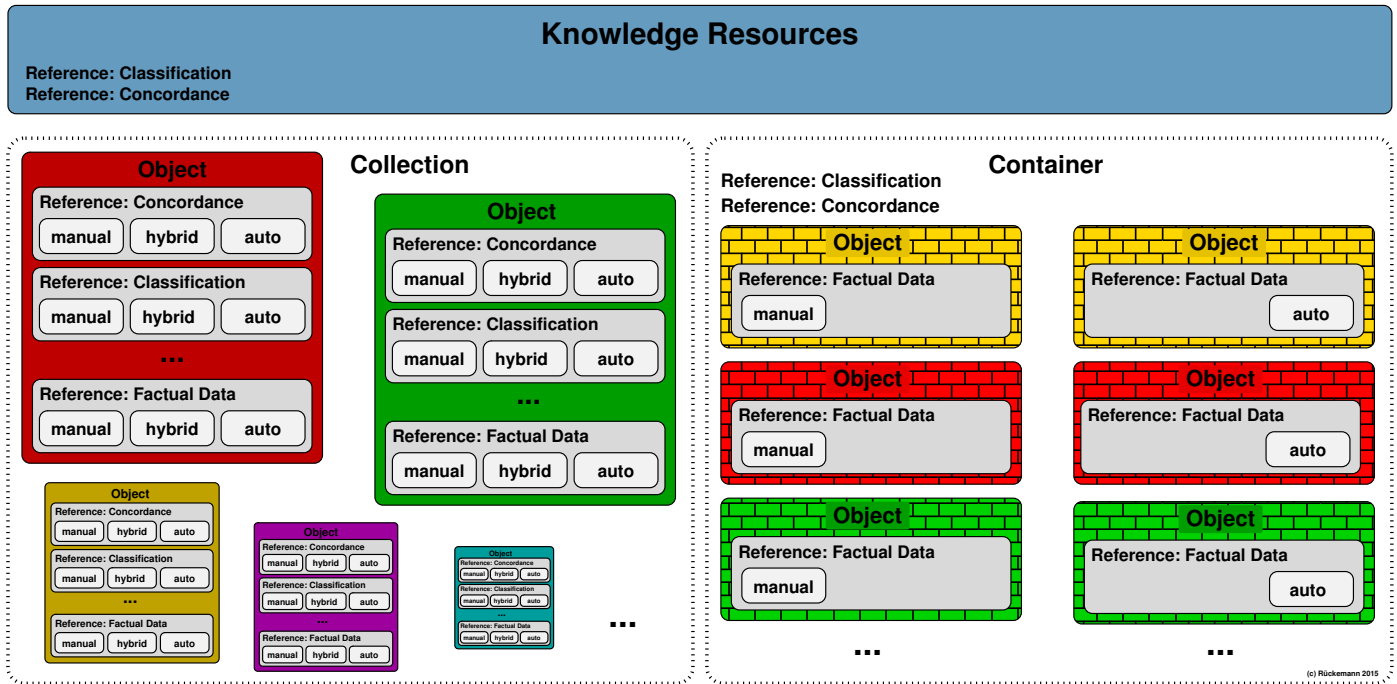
Knowledge Resources
Reference: Classification
Reference: Concordance

Object
Reference: Concordance
manual hybrid auto
Reference: Classification
manual hybrid auto
...
Reference: Factual Data
manual hybrid auto

Collection

Object
Reference: Concordance
manual hybrid auto
Reference: Classification
manual hybrid auto
...
Reference: Factual Data
manual hybrid auto

Object
Reference: Concordance
manual hybrid auto
Reference: Classification
manual hybrid auto
...
Reference: Factual Data
manual hybrid auto

Object
Reference: Concordance
manual hybrid auto
Reference: Classification
manual hybrid auto
...
Reference: Factual Data
manual hybrid auto

Object
Reference: Concordance
manual hybrid auto
Reference: Classification
manual hybrid auto
...
Reference: Factual Data
manual hybrid auto

...

Container
Reference: Classification
Reference: Concordance

Object
Reference: Factual Data
manual

Object
Reference: Factual Data
auto

Object
Reference: Factual Data
manual

Object
Reference: Factual Data
auto

Object
Reference: Factual Data
manual

Object
Reference: Factual Data
auto

...

...

(c) Rückemann 2015